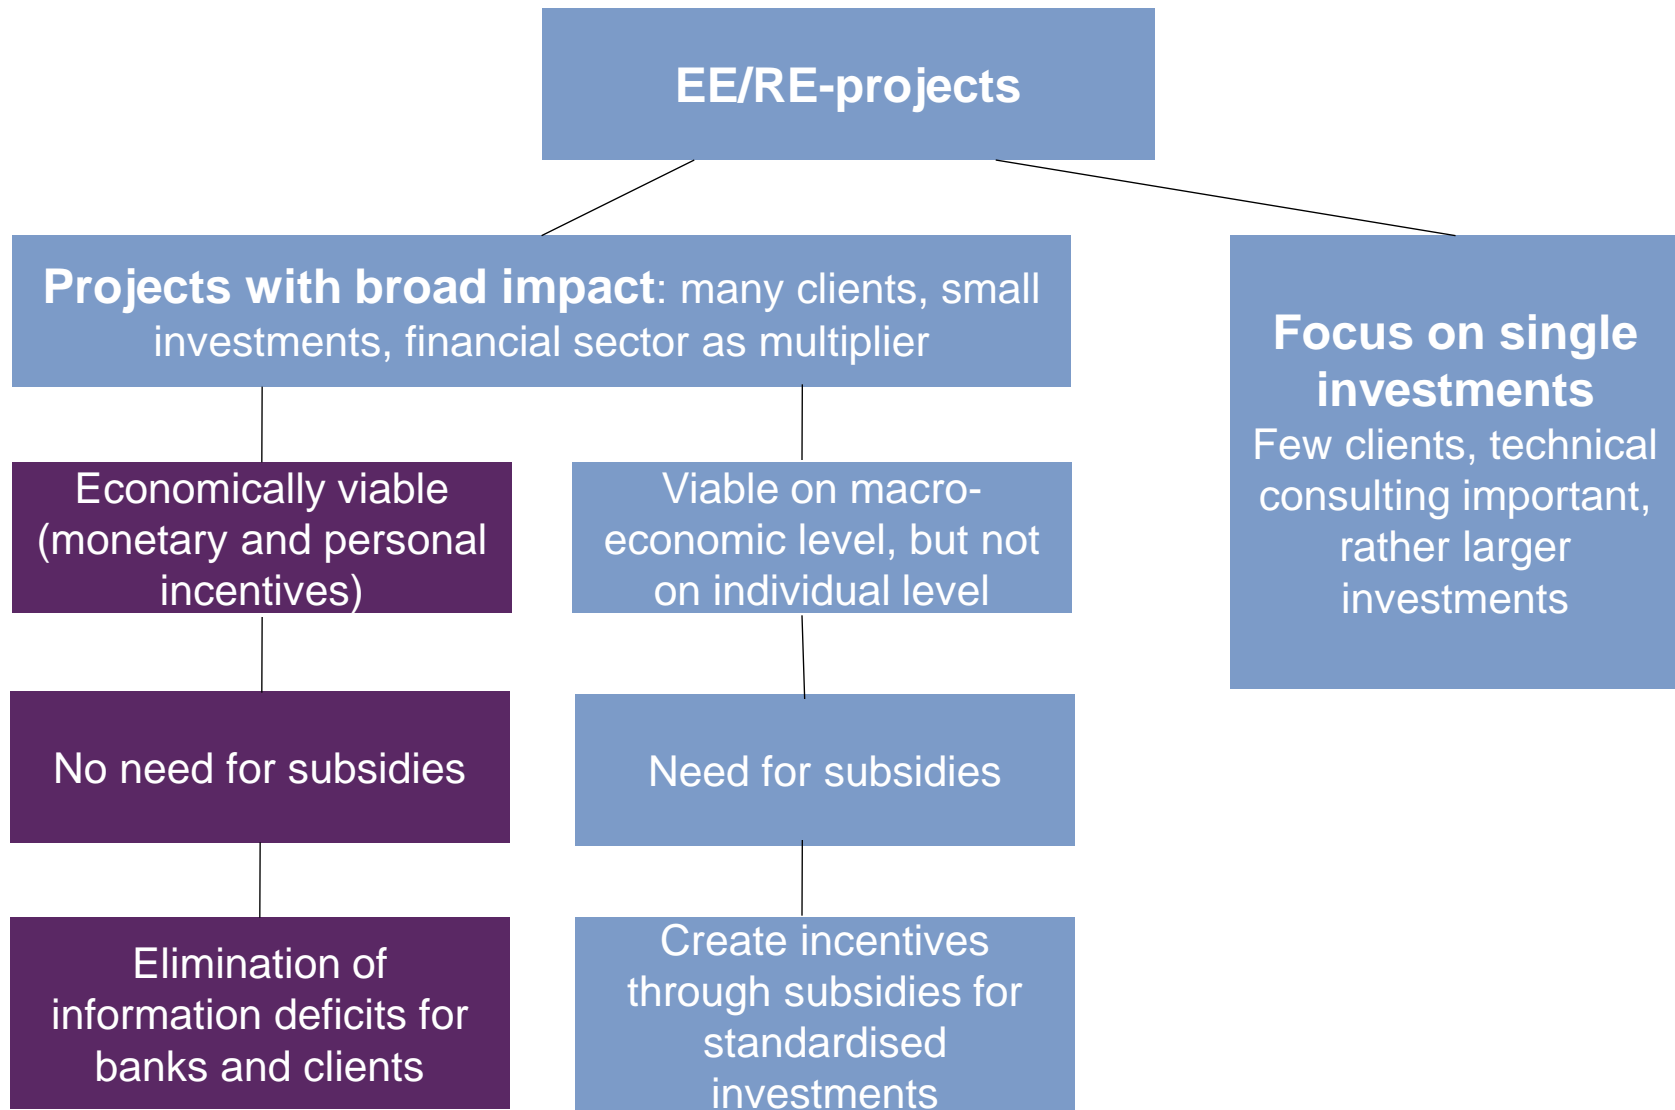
EE/RE-projects

Projects with broad impact: many clients, small investments, financial sector as multiplier

Focus on single investments
Few clients, technical consulting important, rather larger investments

Economically viable (monetary and personal incentives)

Viable on macro-economic level, but not on individual level

No need for subsidies

Need for subsidies

Elimination of information deficits for banks and clients

Create incentives through subsidies for standardised investments